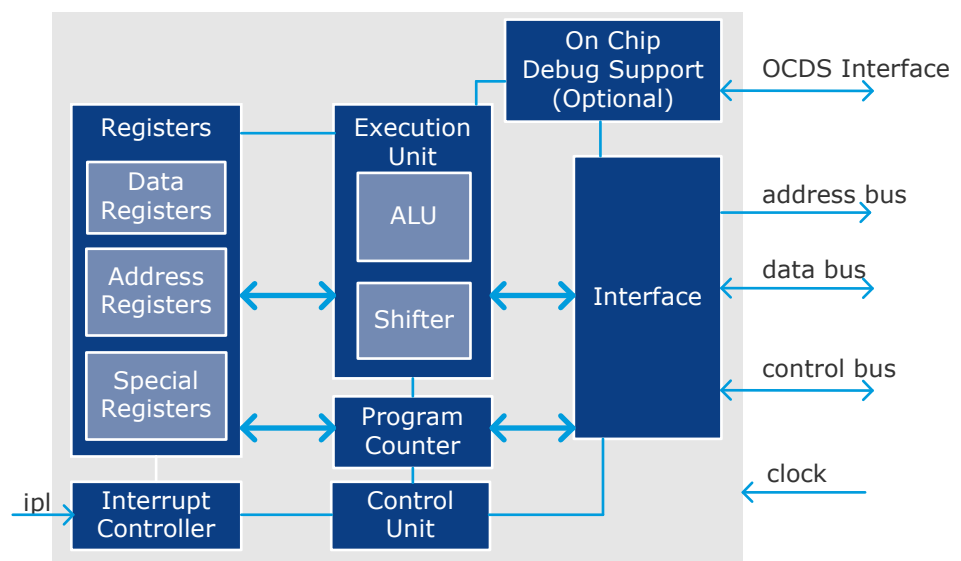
On Chip Debug Support (Optional)

OCDS Interface

Registers

Data Registers

Address Registers

Special Registers

Execution Unit

ALU

Shifter

Interface

address bus

data bus

control bus

Program Counter

clock

ipl

Interrupt Controller

Control Unit